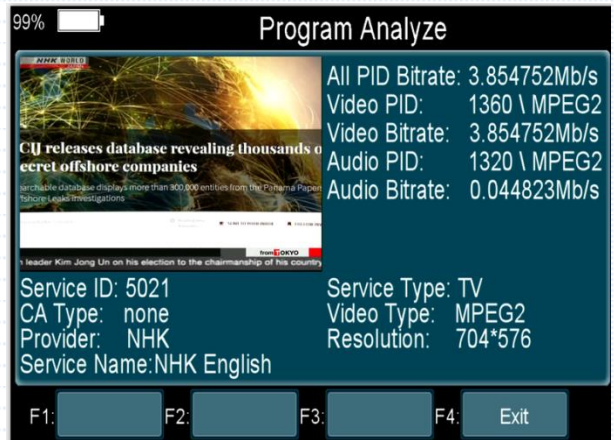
99%

Program Analyze

NHK WORLD

CIJ releases database revealing thousands o ecret offshore companies

earchable database displays more than 300,000 entities from the Panama Paper ffshore Leaks investigations

from TOKYO

n leader Kim Jong Un on his election to the chairmanship of his country

All PID Bitrate: 3.854752Mb/s
Video PID: 1360 \ MPEG2
Video Bitrate: 3.854752Mb/s
Audio PID: 1320 \ MPEG2
Audio Bitrate: 0.044823Mb/s

Service ID: 5021
CA Type: none
Provider: NHK
Service Name:NHK English

Service Type: TV
Video Type: MPEG2
Resolution: 704*576

F1: F2: F3: F4: Exit